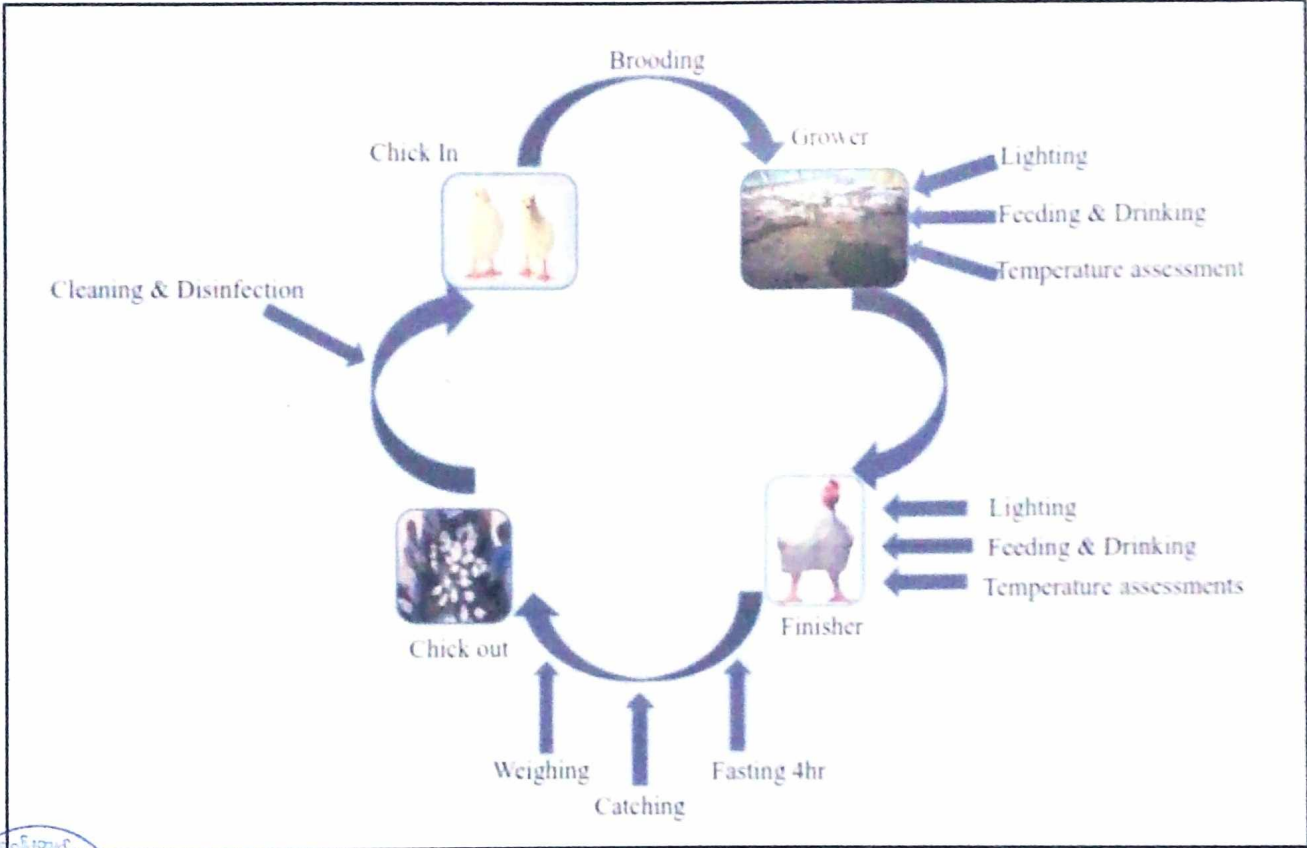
Brooding

Chick In

Grower

Lighting

Feeding & Drinking

Temperature assessment

Cleaning & Disinfection

Lighting

Feeding & Drinking

Temperature assessments

Finisher

Chick out

Weighing

Catching

Fasting 4hr

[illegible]